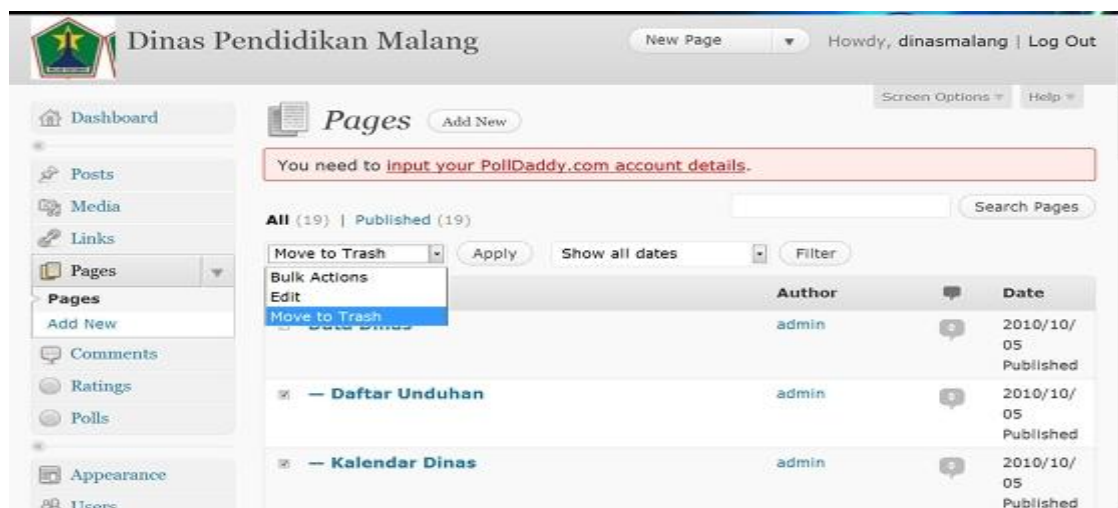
Dinas Pendidikan Malang

New Page

Howdy, dinasmalang | Log Out

Screen Options Help

Dashboard

Posts

Media

Links

Pages

Pages

Add New

Comments

Ratings

Polls

Appearance

Users

Pages Add New

You need to input your PollDaddy.com account details.

All (19) | Published (19)

Search Pages

Move to Trash

Apply

Show all dates

Filter

Bulk Actions

Edit

Move to Trash

| | Author | | Date |
|---|---|---|---|
| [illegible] | admin | 0 | 2010/10/05 Published |
| — Daftar Unduhan | admin | 0 | 2010/10/05 Published |
| — Kalendar Dinas | admin | 0 | 2010/10/05 Published |